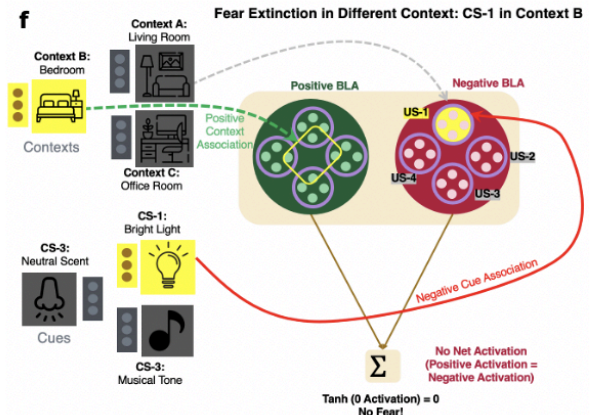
f

Fear Extinction in Different Context: CS-1 in Context B

Context A:
Living Room

Context B:
Bedroom

Contexts

Context C:
Office Room

Positive Context Association

Positive BLA

Negative BLA

US-1

US-2

US-4

US-3

CS-1:
Bright Light

CS-3:
Neutral Scent

Cues

CS-3:
Musical Tone

Negative Cue Association

$\Sigma$

No Net Activation
(Positive Activation = Negative Activation)

Tanh (0 Activation) = 0
No Fear!